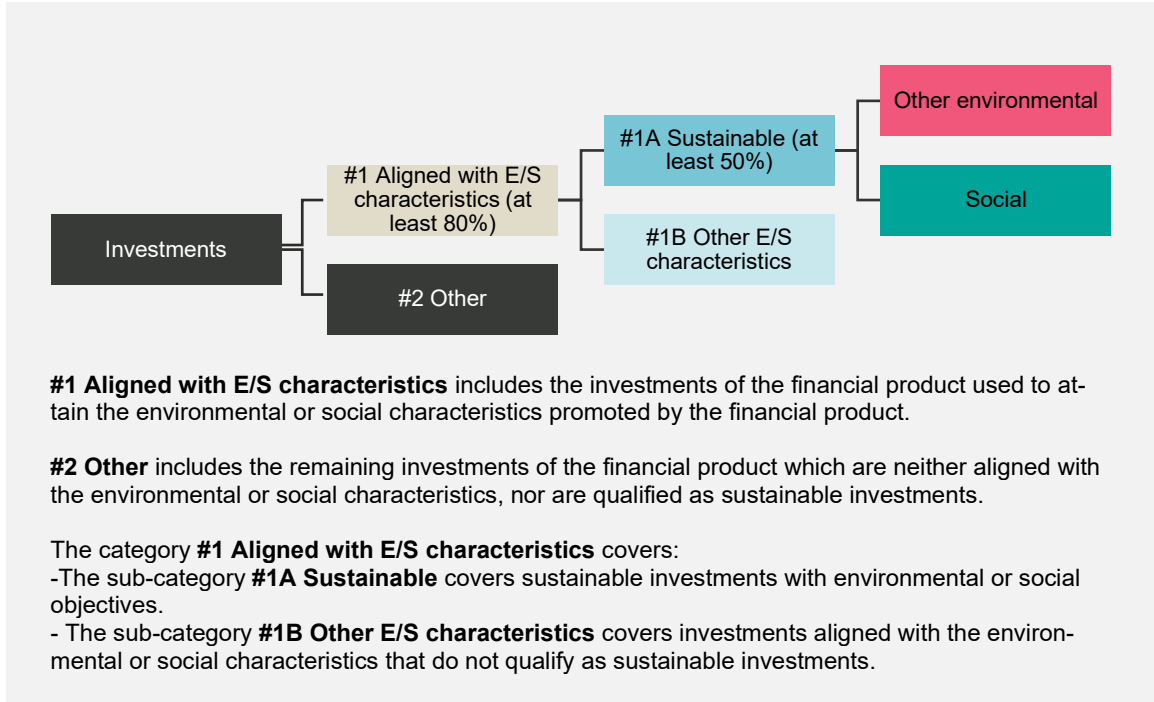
Investments

#1 Aligned with E/S characteristics (at least 80%)

#2 Other

#1A Sustainable (at least 50%)

#1B Other E/S characteristics

Other environmental

Social

**#1 Aligned with E/S characteristics** includes the investments of the financial product used to attain the environmental or social characteristics promoted by the financial product.

**#2 Other** includes the remaining investments of the financial product which are neither aligned with the environmental or social characteristics, nor are qualified as sustainable investments.

The category **#1 Aligned with E/S characteristics** covers:
-The sub-category **#1A Sustainable** covers sustainable investments with environmental or social objectives.
- The sub-category **#1B Other E/S characteristics** covers investments aligned with the environmental or social characteristics that do not qualify as sustainable investments.